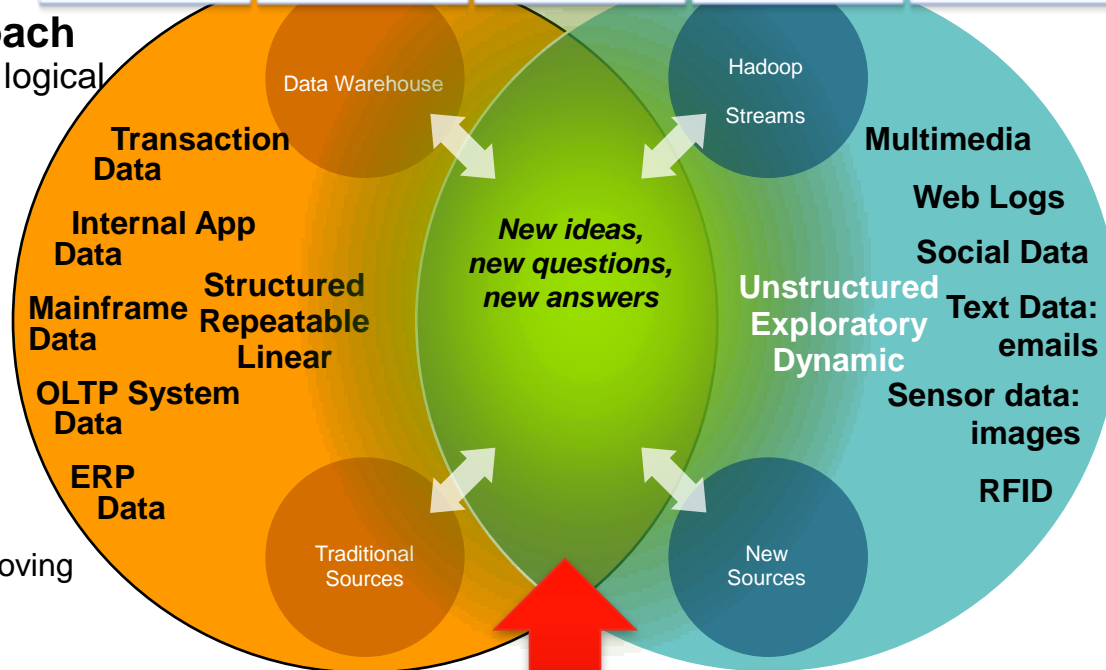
oach
logical

oving

Data Warehouse

Transaction Data

Internal App Data

Mainframe Data

OLTP System Data

ERP Data

Structured Repeatable Linear

Traditional Sources

New ideas, new questions, new answers

Hadoop

Streams

Multimedia

Web Logs

Social Data

Unstructured Exploratory Dynamic

Text Data: emails

Sensor data: images

RFID

New Sources